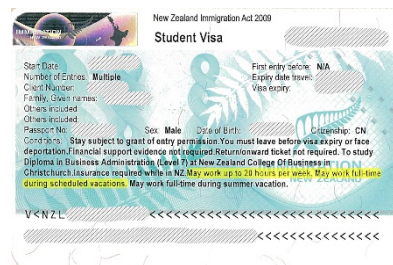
IMMIGRATION NEW ZEALAND

New Zealand Immigration Act 2009
Student Visa

Start Date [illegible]
Number of Entries: Multiple
Client Number: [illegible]
Family, Given names: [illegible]
Others included
Others included
Passport No: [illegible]
First entry before: N/A
Expiry date travel: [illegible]
Visa expiry: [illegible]
Sex: Male Date of Birth: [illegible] Citizenship: CN

Conditions: Stay subject to grant of entry permission. You must leave before visa expiry or face deportation.Financial support evidence not required.Return/onward ticket not required. To study Diploma in Business Administration (Level 7) at New Zealand College Of Business in Christchurch.Insurance required while in NZ.May work up to 20 hours per week. May work full-time during scheduled vacations. May work full-time during summer vacation.

IMMIGRATION NEW ZEALAND

V<NZL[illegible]<<<<<<<<<<<<<<<<<<<<<<<<<<<<<<<
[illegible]<<<<<<<<<<<<<<<<